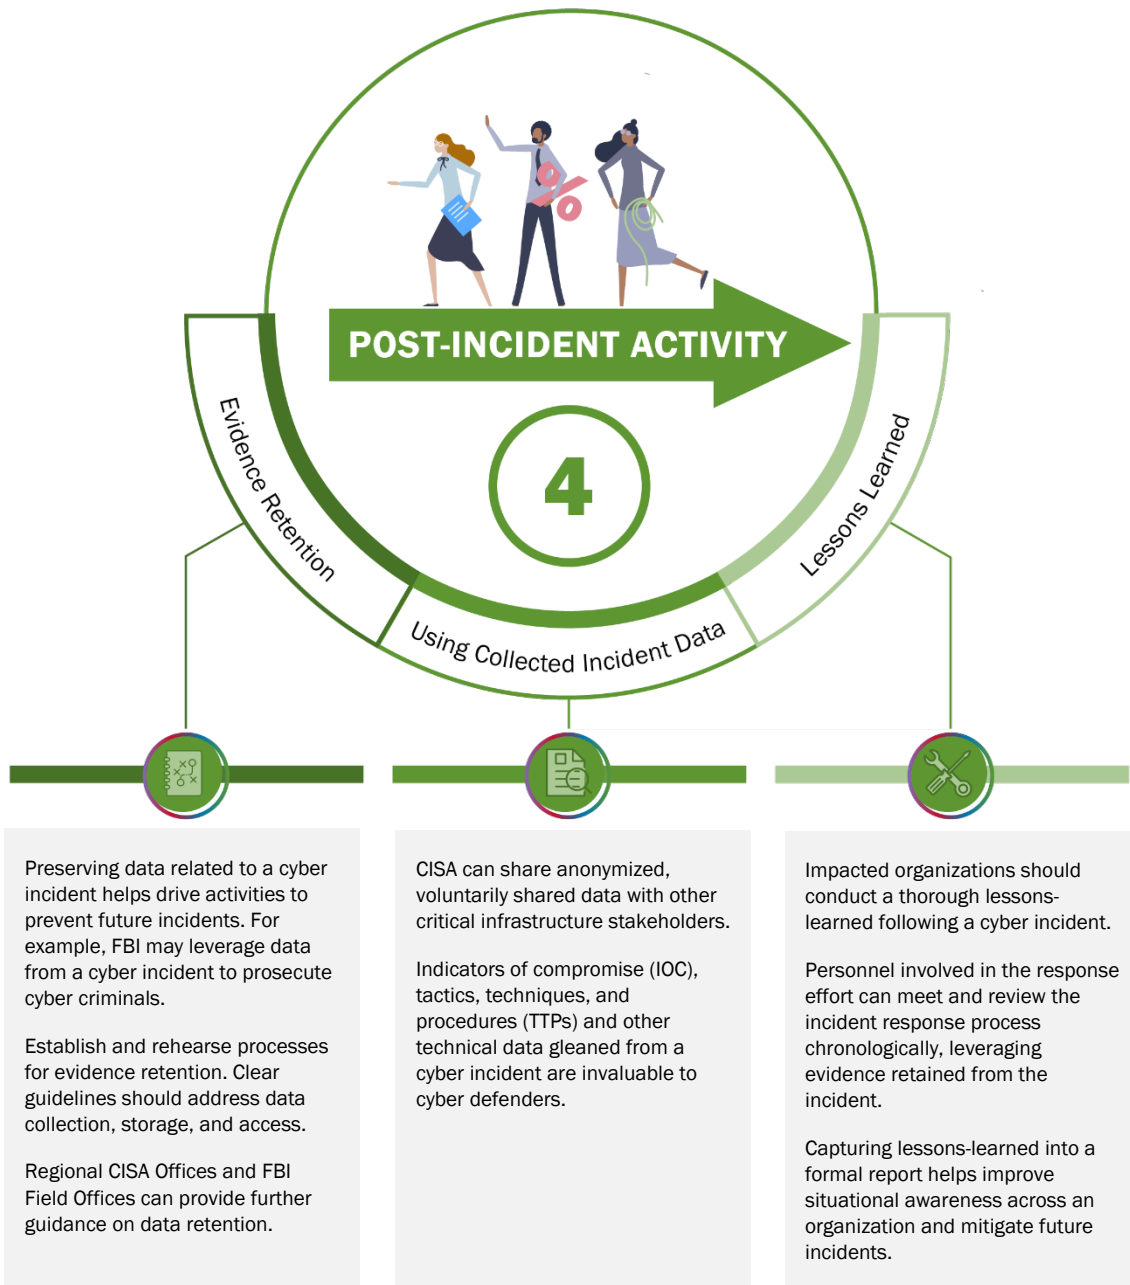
POST-INCIDENT ACTIVITY

4

Evidence Retention

Using Collected Incident Data

Lessons Learned

Preserving data related to a cyber incident helps drive activities to prevent future incidents. For example, FBI may leverage data from a cyber incident to prosecute cyber criminals.

Establish and rehearse processes for evidence retention. Clear guidelines should address data collection, storage, and access.

Regional CISA Offices and FBI Field Offices can provide further guidance on data retention.

CISA can share anonymized, voluntarily shared data with other critical infrastructure stakeholders.

Indicators of compromise (IOC), tactics, techniques, and procedures (TTPs) and other technical data gleaned from a cyber incident are invaluable to cyber defenders.

Impacted organizations should conduct a thorough lessons-learned following a cyber incident.

Personnel involved in the response effort can meet and review the incident response process chronologically, leveraging evidence retained from the incident.

Capturing lessons-learned into a formal report helps improve situational awareness across an organization and mitigate future incidents.